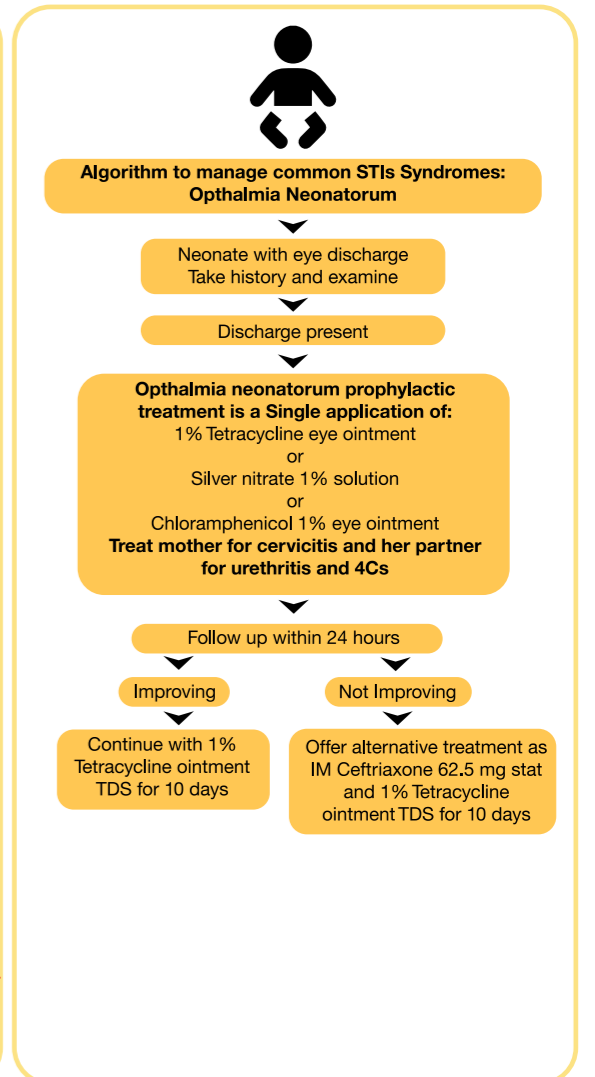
Algorithm to manage common STIs Syndromes: Opthalmia Neonatorum

Neonate with eye discharge
Take history and examine

Discharge present

Opthalmia neonatorum prophylactic treatment is a Single application of:
1% Tetracycline eye ointment
or
Silver nitrate 1% solution
or
Chloramphenicol 1% eye ointment
Treat mother for cervicitis and her partner for urethritis and 4Cs

Follow up within 24 hours

Improving

Not Improving

Continue with 1% Tetracycline ointment TDS for 10 days

Offer alternative treatment as IM Ceftriaxone 62.5 mg stat and 1% Tetracycline ointment TDS for 10 days